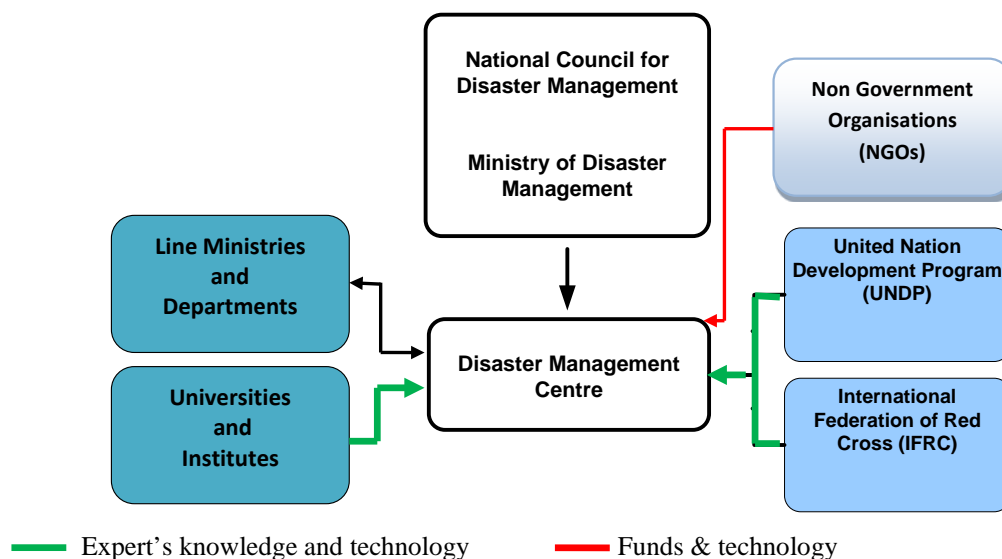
National Council for Disaster Management

Ministry of Disaster Management

Non Government Organisations (NGOs)

Line Ministries and Departments

United Nation Development Program (UNDP)

Disaster Management Centre

Universities and Institutes

International Federation of Red Cross (IFRC)

Expert’s knowledge and technology

Funds & technology